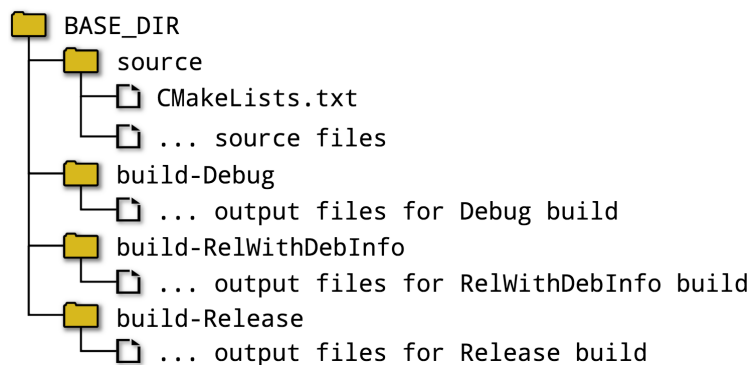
BASE_DIR
source
CMakeLists.txt
... source files
build-Debug
... output files for Debug build
build-RelWithDebInfo
... output files for RelWithDebInfo build
build-Release
... output files for Release build